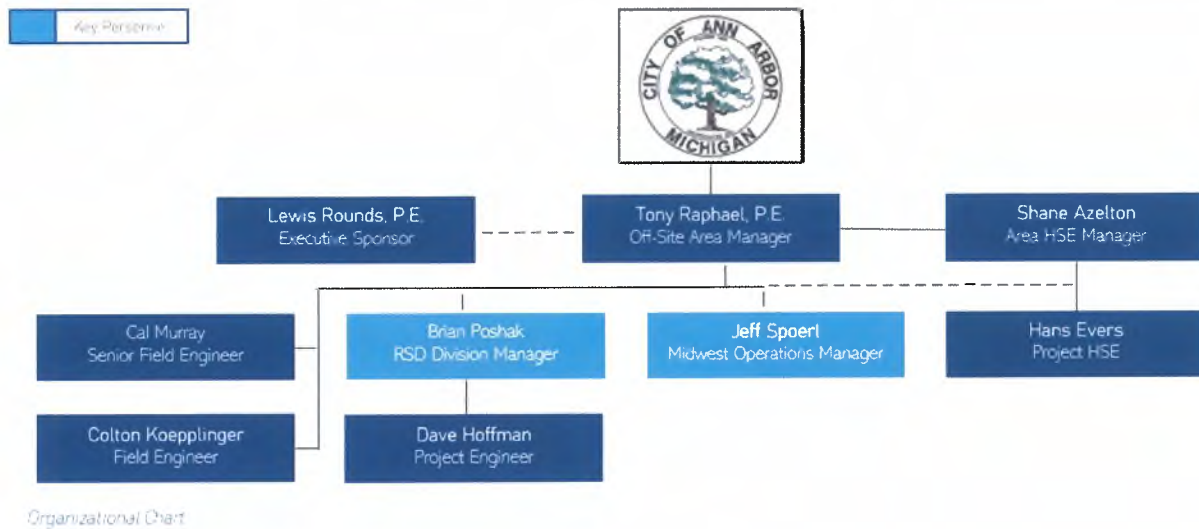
Key Personnel

CITY OF ANN ARBOR MICHIGAN

Lewis Rounds, P.E.
Executive Sponsor

Tony Raphael, P.E.
Off-Site Area Manager

Shane Azelton
Area HSE Manager

Cal Murray
Senior Field Engineer

Brian Poshak
RSD Division Manager

Jeff Spoerl
Midwest Operations Manager

Hans Evers
Project HSE

Colton Koepplinger
Field Engineer

Dave Hoffman
Project Engineer

Organizational Chart